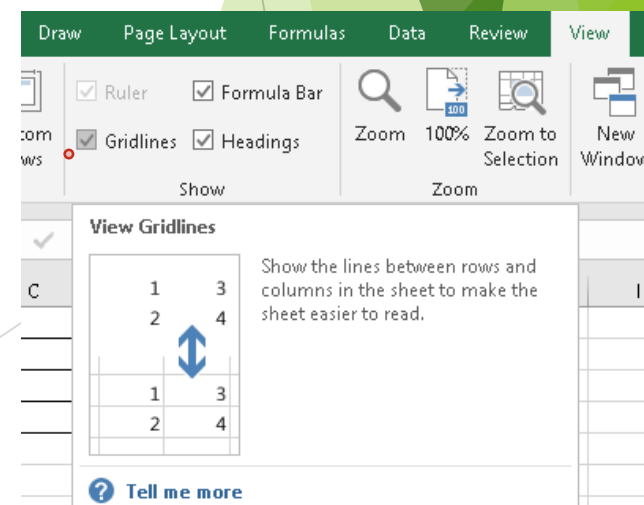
Draw Page Layout Formulas Data Review View

Ruler Formula Bar

:om
ws

Gridlines Headings

Show

Zoom 100% Zoom to Selection

100

Zoom

New Windo

C

I

View Gridlines

1 3
2 4

1 3
2 4

Show the lines between rows and columns in the sheet to make the sheet easier to read.

Tell me more